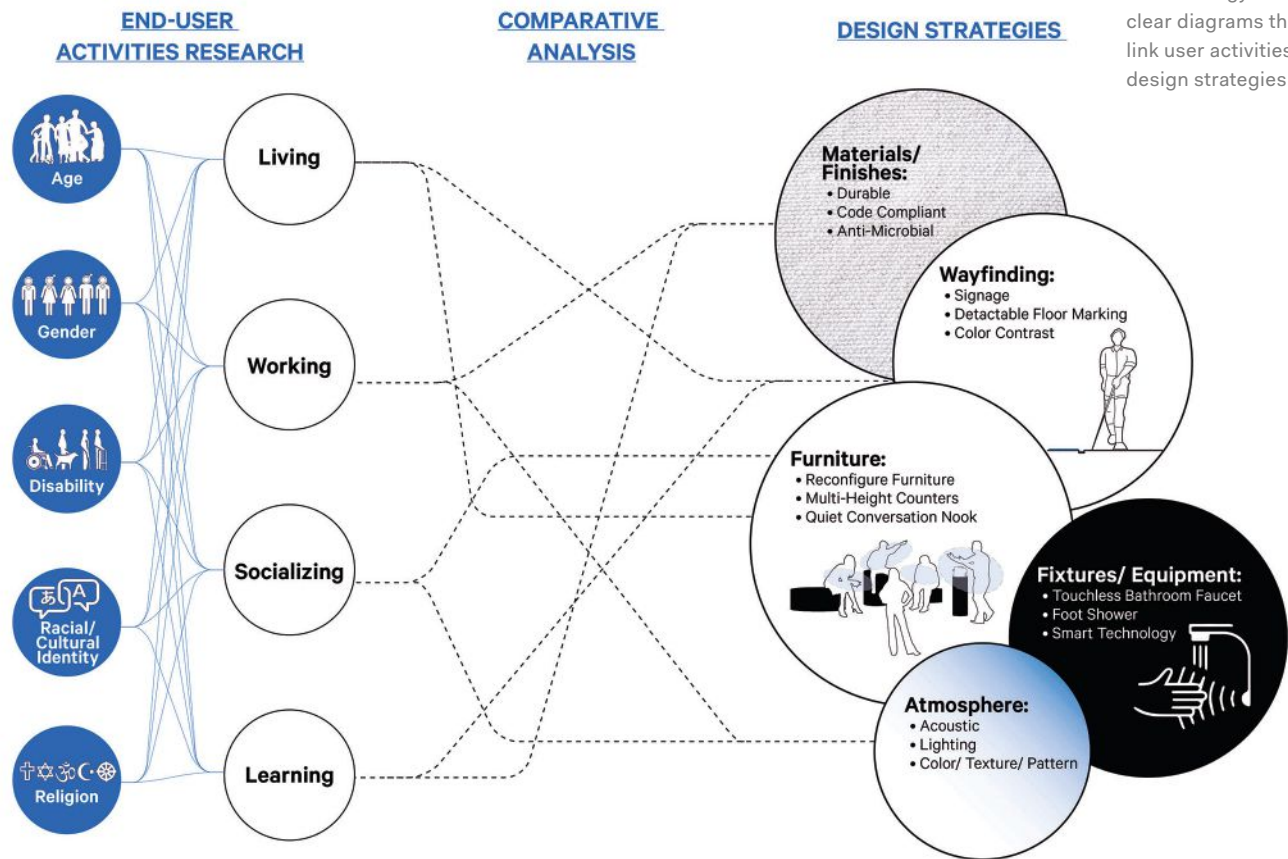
END-USER ACTIVITIES RESEARCH

COMPARATIVE ANALYSIS

DESIGN STRATEGIES

clear diagrams th
link user activities
design strategies

Age

Gender

Disability

あ A

Racial/ Cultural Identity

Religion

Living

Working

Socializing

Learning

Materials/ Finishes:
• Durable
• Code Compliant
• Anti-Microbial

Wayfinding:
• Signage
• Detactable Floor Marking
• Color Contrast

Furniture:
• Reconfigure Furniture
• Multi-Height Counters
• Quiet Conversation Nook

Fixtures/ Equipment:
• Touchless Bathroom Faucet
• Foot Shower
• Smart Technology

Atmosphere:
• Acoustic
• Lighting
• Color/ Texture/ Pattern